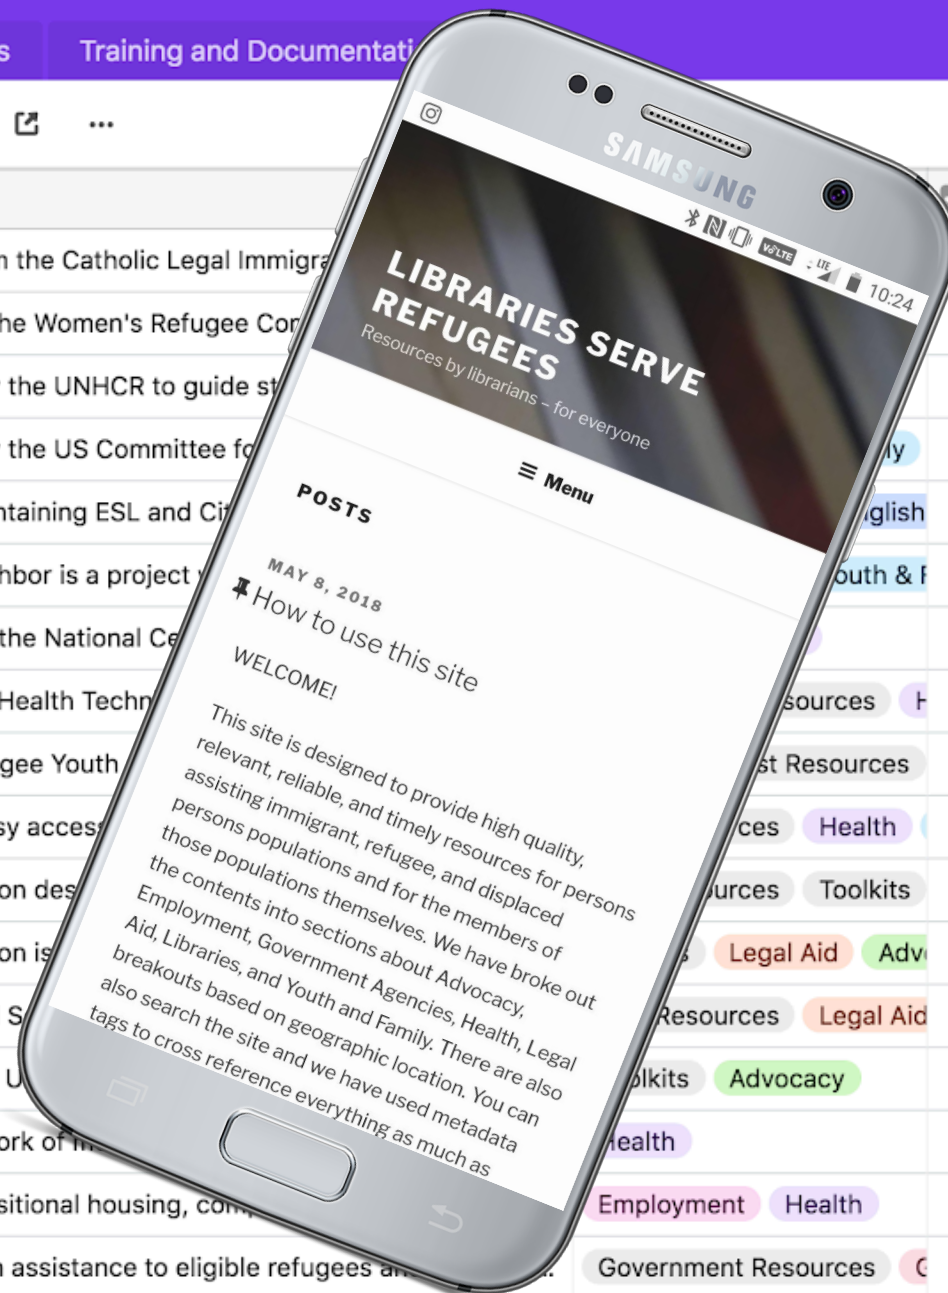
s Training and Documentati

n the Catholic Legal Immigra
he Women's Refugee Co
the UNHCR to guide st
the US Committee fo
ntaining ESL and Ci
hbor is a project
the National Ce
Health Techn
gee Youth
sy acces
on des
on is
S
U
ork of
sitional housing, co
n assistance to eligible refugees a

ly
glish
outh & F
sources H
st Resources
ces Health
urces Toolkits
s Legal Aid Adv
Resources Legal Aid
olkits Advocacy
Health
Employment Health
Government Resources G

SAMSUNG

10:24

LIBRARIES SERVE REFUGEES
Resources by librarians – for everyone

≡ Menu

POSTS

MAY 8, 2018
How to use this site

WELCOME!

This site is designed to provide high quality, relevant, reliable, and timely resources for persons assisting immigrant, refugee, and displaced persons populations and for the members of those populations themselves. We have broke out the contents into sections about Advocacy, Employment, Government Agencies, Health, Legal Aid, Libraries, and Youth and Family. There are also breakouts based on geographic location. You can also search the site and we have used metadata tags to cross reference everything as much as